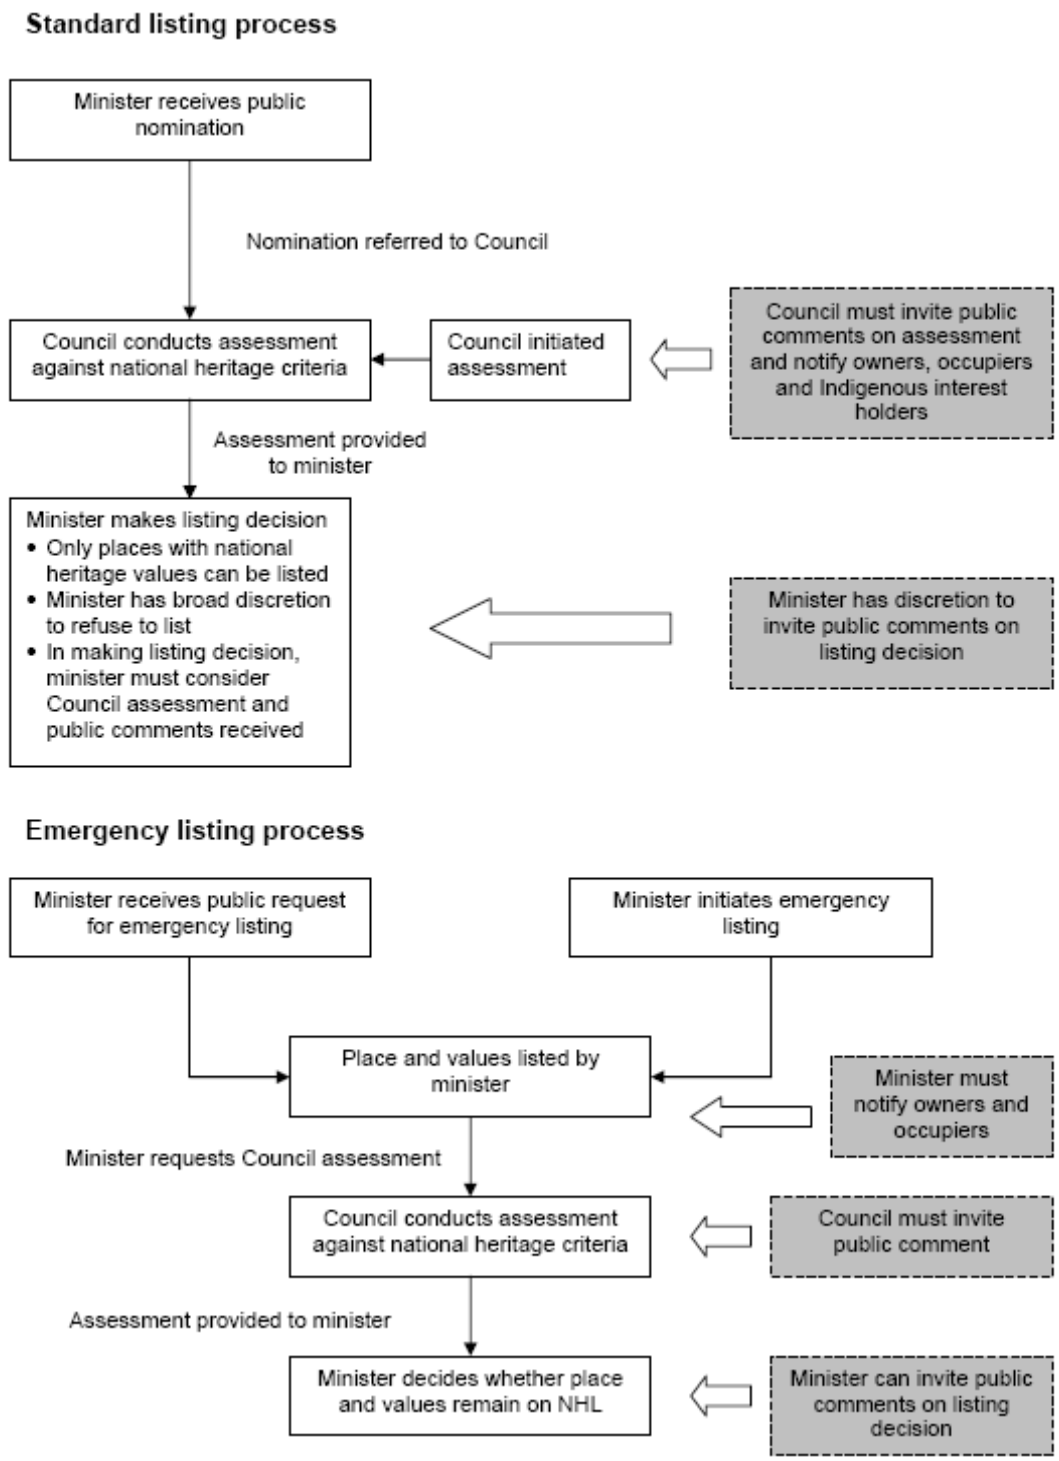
Standard listing process

Minister receives public nomination

Nomination referred to Council

Council conducts assessment against national heritage criteria

Council initiated assessment

Council must invite public comments on assessment and notify owners, occupiers and Indigenous interest holders

Assessment provided to minister

Minister makes listing decision
• Only places with national heritage values can be listed
• Minister has broad discretion to refuse to list
• In making listing decision, minister must consider Council assessment and public comments received

Minister has discretion to invite public comments on listing decision

Emergency listing process

Minister receives public request for emergency listing

Minister initiates emergency listing

Place and values listed by minister

Minister must notify owners and occupiers

Minister requests Council assessment

Council conducts assessment against national heritage criteria

Council must invite public comment

Assessment provided to minister

Minister decides whether place and values remain on NHL

Minister can invite public comments on listing decision